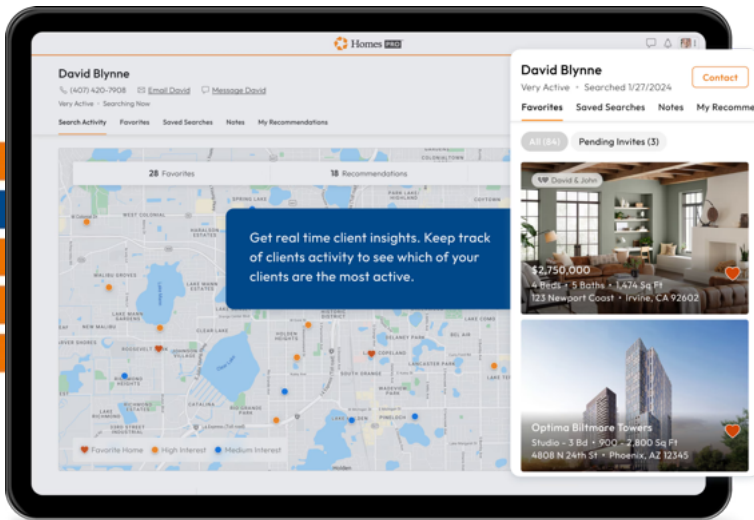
Homes PRO

David Blynne
(407) 420-7908 Email David Message David
Very Active · Searching Now

Search Activity Favorites Saved Searches Notes My Recommendations

28 Favorites
18 Recommendations

Get real time client insights. Keep track of clients activity to see which of your clients are the most active.

WEST COLONIAL
SPRING LAKE
KALORAMA ESTATES
MALIBU GROVES
LAKE MANN ESTATES
LAKE MANN SHORES
LAKE SARAH
ROOSEVELT PARK
CATALINA
LAKE COPELAND
LANCASTER PARK
HOLDEN HEIGHTS
WASHINGTON PARK

Favorite Home · High Interest · Medium Interest

David Blynne
Very Active · Searched 1/27/2024
Contact

Favorites Saved Searches Notes My Recomme

All (84) Pending Invites (3)

David & John
$2,750,000
4 Beds • 5 Baths • 1,474 Sq Ft
123 Newport Coast • Irvine, CA 92602

Optima Biltmore Towers
Studio - 3 Bd • 900 - 2,800 Sq Ft
4808 N 24th St • Phoenix, AZ 12345